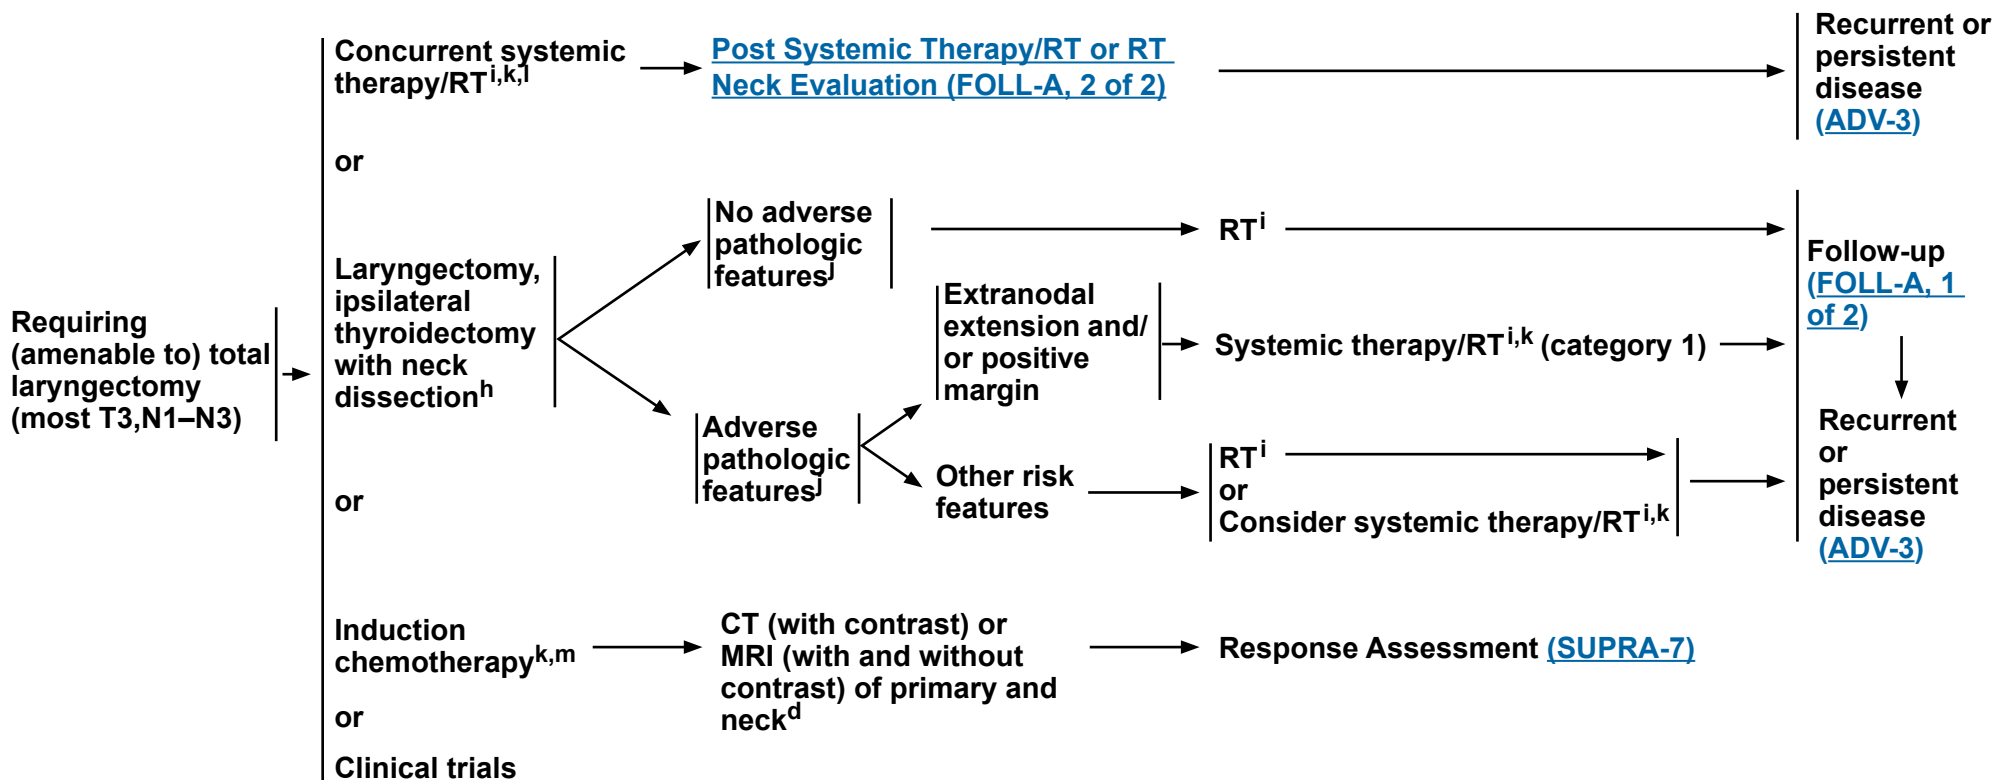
Requiring (amenable to) total laryngectomy (most T3,N1–N3)

Concurrent systemic therapy/RT$^{i,k,l}$

Post Systemic Therapy/RT or RT Neck Evaluation (FOLL-A, 2 of 2)

Recurrent or persistent disease (ADV-3)

or

Laryngectomy, ipsilateral thyroidectomy with neck dissection$^{h}$

No adverse pathologic features$^{j}$

RT$^{i}$

Follow-up (FOLL-A, 1 of 2)

Adverse pathologic features$^{j}$

Extranodal extension and/ or positive margin

Systemic therapy/RT$^{i,k}$ (category 1)

Other risk features

RT$^{i}$ or Consider systemic therapy/RT$^{i,k}$

Recurrent or persistent disease (ADV-3)

or

Induction chemotherapy$^{k,m}$

CT (with contrast) or MRI (with and without contrast) of primary and neck$^{d}$

Response Assessment (SUPRA-7)

or

Clinical trials